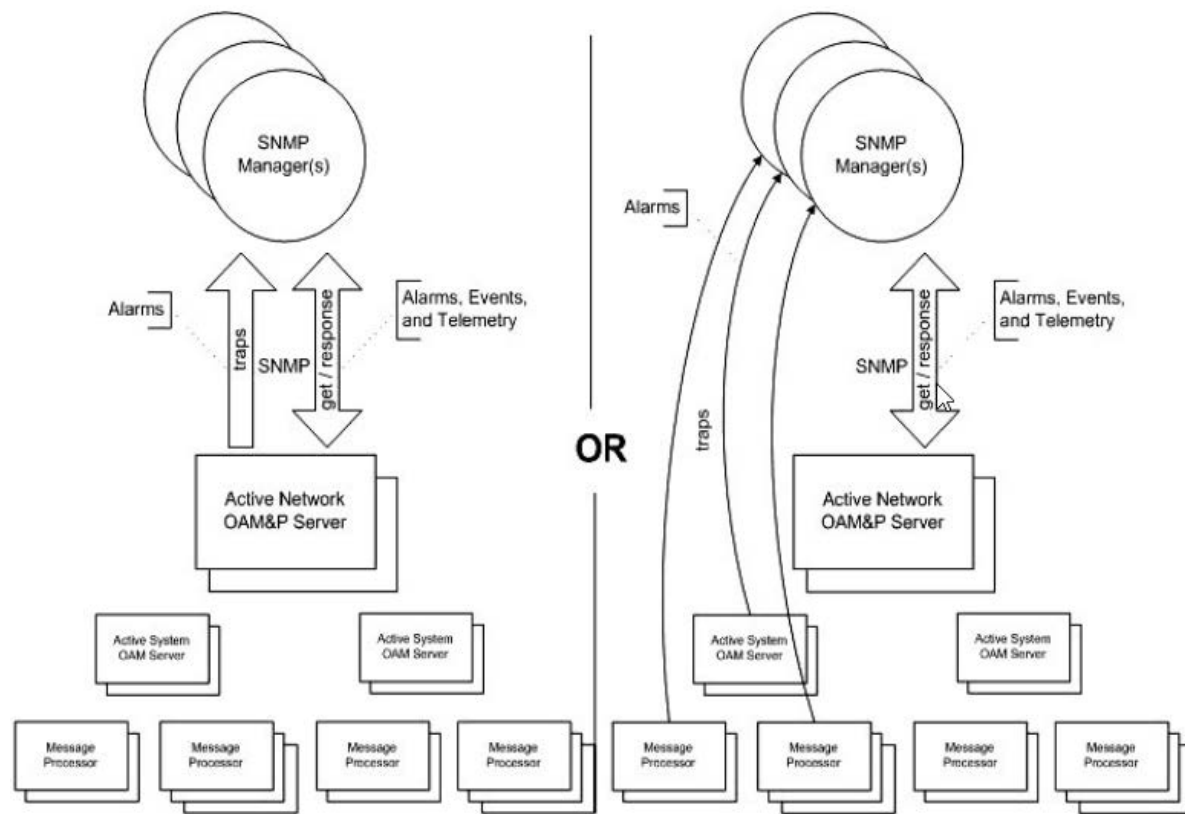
SNMP Manager(s)

Alarms

traps

SNMP

get / response

Alarms, Events, and Telemetry

Active Network OAM&P Server

Active System OAM Server

Active System OAM Server

Message Processor

Message Processor

Message Processor

Message Processor

OR

SNMP Manager(s)

Alarms

traps

SNMP

get / response

Alarms, Events, and Telemetry

Active Network OAM&P Server

Active System OAM Server

Active System OAM Server

Message Processor

Message Processor

Message Processor

Message Processor